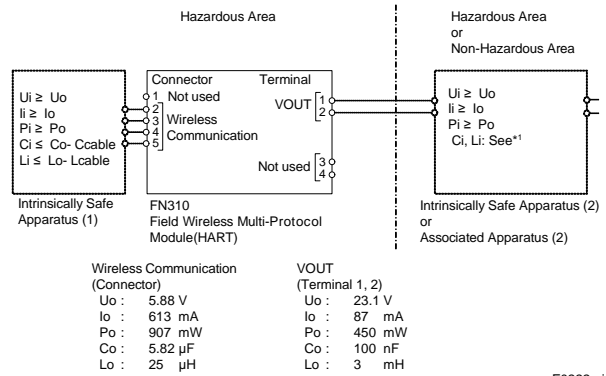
Hazardous Area

Hazardous Area
or
Non-Hazardous Area

Ui ≥ Uo
Ii ≥ Io
Pi ≥ Po
Ci ≤ Co- Ccable
Li ≤ Lo- Lcable

Intrinsically Safe Apparatus (1)

Connector
1 Not used
2
3 Wireless
4 Communication
5

Terminal
VOUT 1
2

Not used 3
4

FN310
Field Wireless Multi-Protocol Module(HART)

Ui ≥ Uo
Ii ≥ Io
Pi ≥ Po
Ci, Li: See*1

Intrinsically Safe Apparatus (2)
or
Associated Apparatus (2)

Wireless Communication
(Connector)

| | |
|---|---|
| Uo : | 5.88 V |
| Io : | 613 mA |
| Po : | 907 mW |
| Co : | 5.82 μF |
| Lo : | 25 μH |

VOUT
(Terminal 1, 2)

| | |
|---|---|
| Uo : | 23.1 V |
| Io : | 87 mA |
| Po : | 450 mW |
| Co : | 100 nF |
| Lo : | 3 mH |

F0202 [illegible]